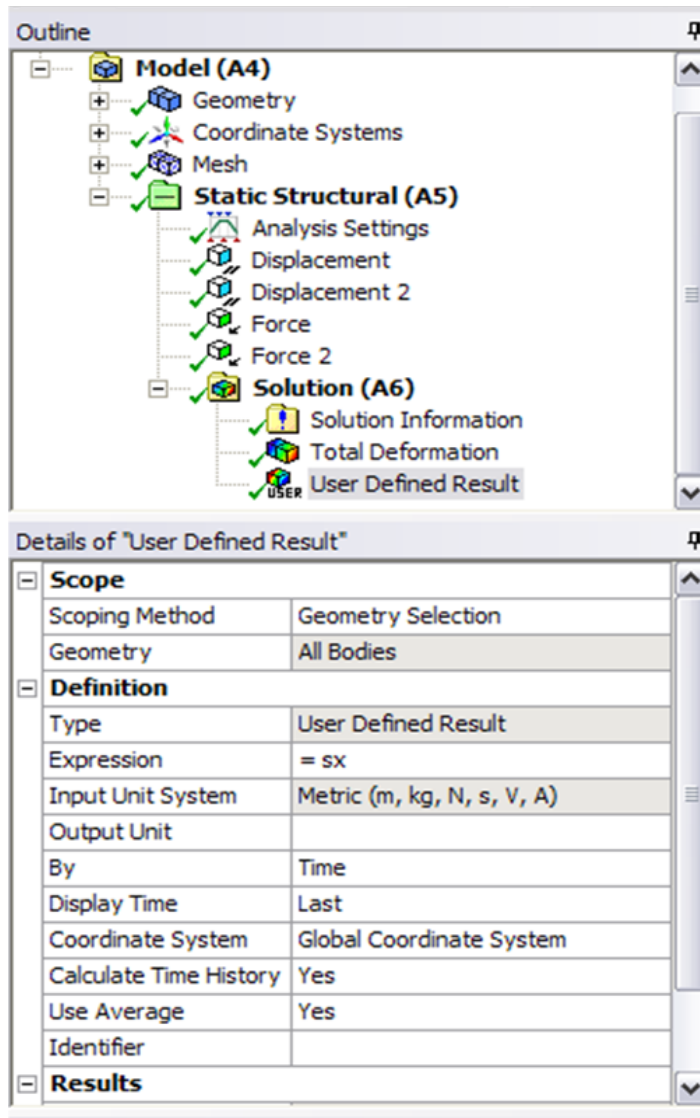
Outline

Model (A4)
Geometry
Coordinate Systems
Mesh
Static Structural (A5)
Analysis Settings
Displacement
Displacement 2
Force
Force 2
Solution (A6)
Solution Information
Total Deformation
USER User Defined Result

Details of "User Defined Result"

| Scope | |
|---|---|
| Scoping Method | Geometry Selection |
| Geometry | All Bodies |
| **Definition** | |
| Type | User Defined Result |
| Expression | = sx |
| Input Unit System | Metric (m, kg, N, s, V, A) |
| Output Unit | |
| By | Time |
| Display Time | Last |
| Coordinate System | Global Coordinate System |
| Calculate Time History | Yes |
| Use Average | Yes |
| Identifier | |
| **Results** | |